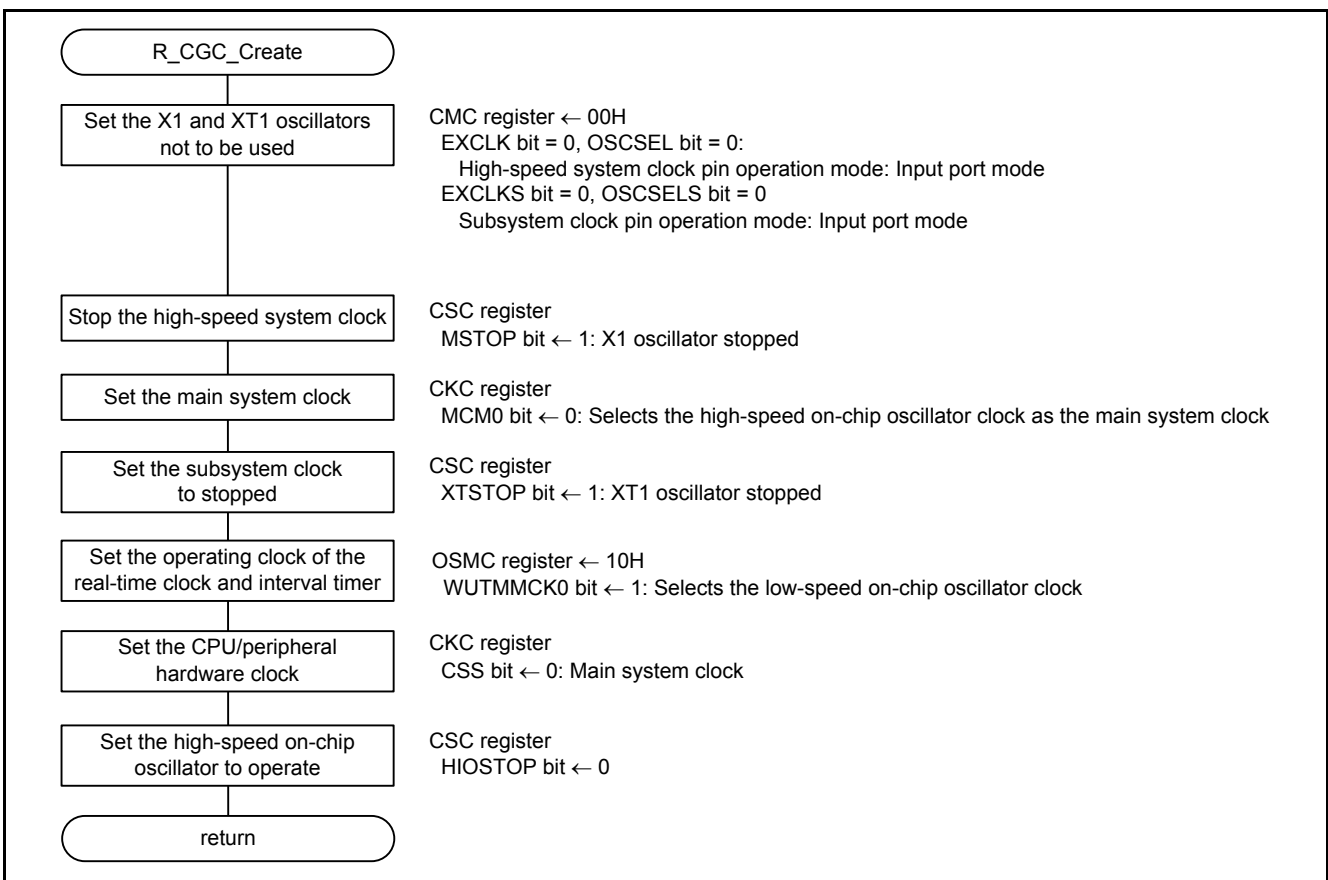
R_CGC_Create

Set the X1 and XT1 oscillators not to be used

CMC register ← 00H
EXCLK bit = 0, OSCSEL bit = 0:
High-speed system clock pin operation mode: Input port mode
EXCLKS bit = 0, OSCSELS bit = 0
Subsystem clock pin operation mode: Input port mode

Stop the high-speed system clock

CSC register
MSTOP bit ← 1: X1 oscillator stopped

Set the main system clock

CKC register
MCM0 bit ← 0: Selects the high-speed on-chip oscillator clock as the main system clock

Set the subsystem clock to stopped

CSC register
XTSTOP bit ← 1: XT1 oscillator stopped

Set the operating clock of the real-time clock and interval timer

OSMC register ← 10H
WUTMMCK0 bit ← 1: Selects the low-speed on-chip oscillator clock

Set the CPU/peripheral hardware clock

CKC register
CSS bit ← 0: Main system clock

Set the high-speed on-chip oscillator to operate

CSC register
HIOSTOP bit ← 0

return